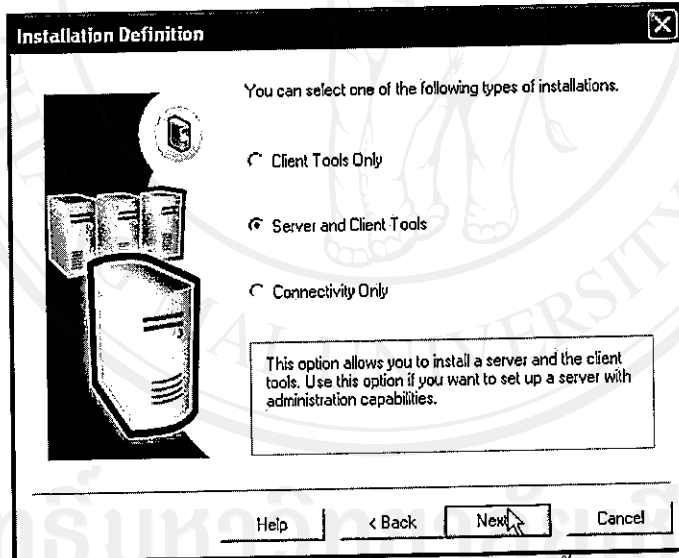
Installation Definition

You can select one of the following types of installations.

Client Tools Only

Server and Client Tools

Connectivity Only

This option allows you to install a server and the client tools. Use this option if you want to set up a server with administration capabilities.

Help

< Back

Next

Cancel